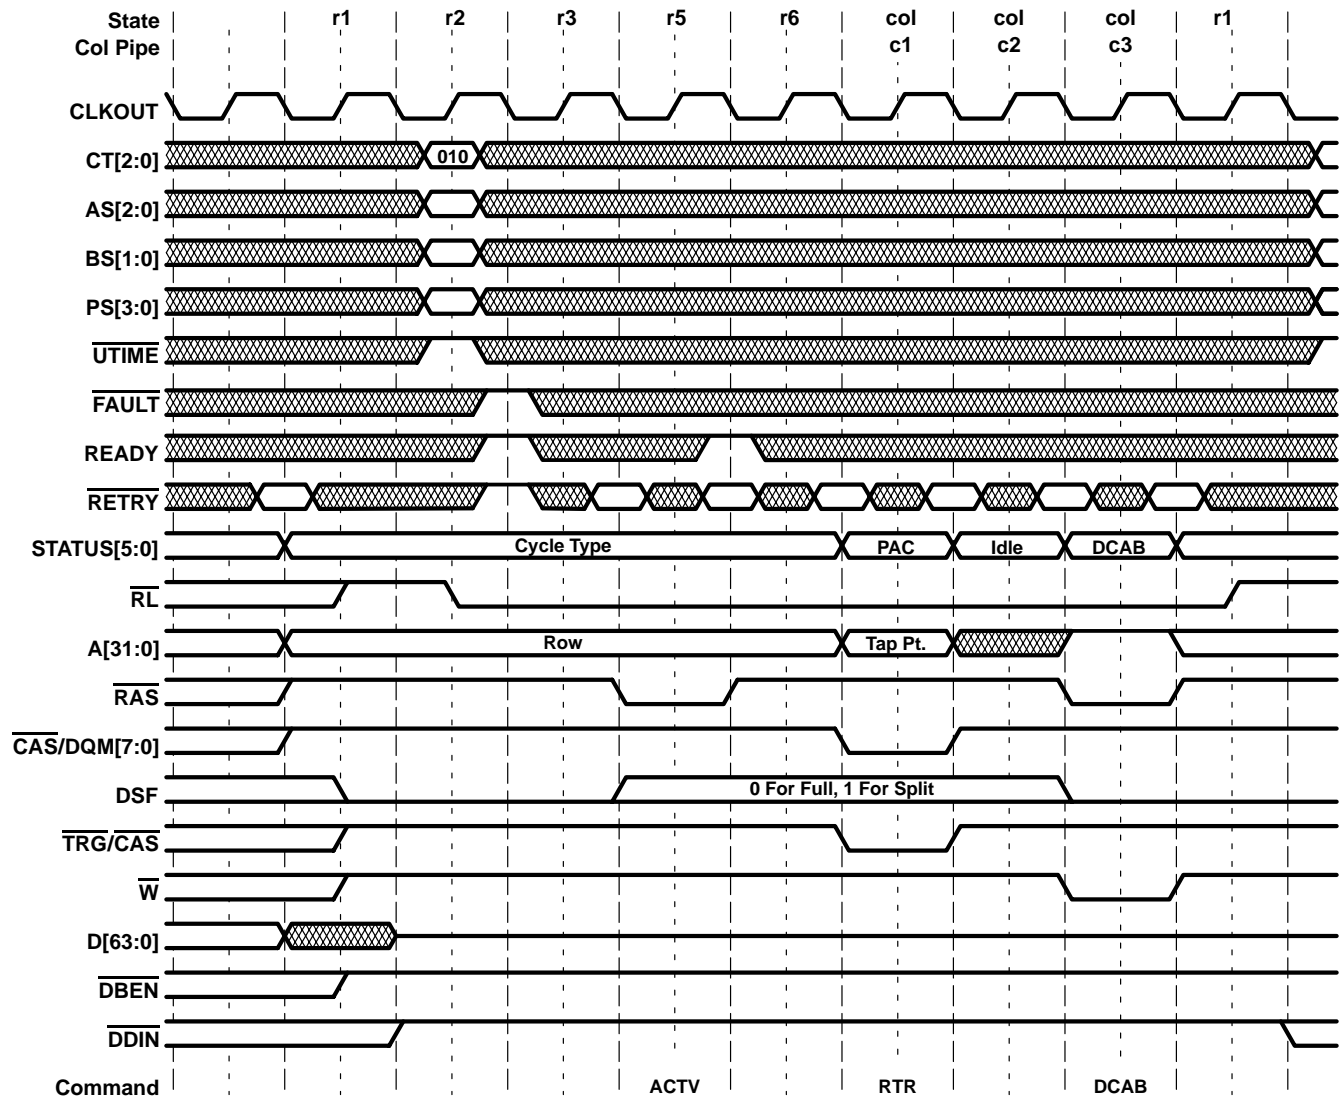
State
Col Pipe
r1
r2
r3
r5
r6
col
c1
col
c2
col
c3
r1

CLKOUT
CT[2:0]
010
AS[2:0]
BS[1:0]
PS[3:0]
$\overline{\text{UTIME}}$
$\overline{\text{FAULT}}$
READY
$\overline{\text{RETRY}}$
STATUS[5:0]
Cycle Type
PAC
Idle
DCAB
$\overline{\text{RL}}$
A[31:0]
Row
Tap Pt.
$\overline{\text{RAS}}$
$\overline{\text{CAS}}$/DQM[7:0]
DSF
0 For Full, 1 For Split
$\overline{\text{TRG}}$/$\overline{\text{CAS}}$
$\overline{\text{W}}$
D[63:0]
$\overline{\text{DBEN}}$
$\overline{\text{DDIN}}$
Command
ACTV
RTR
DCAB